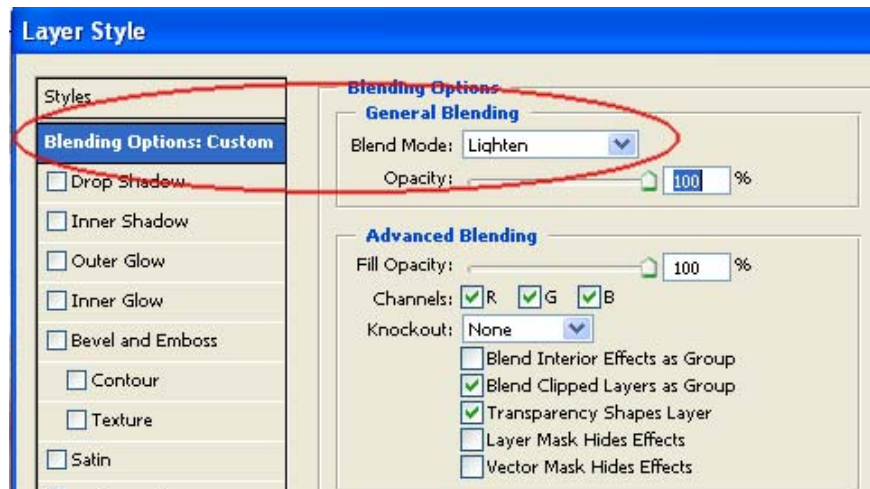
Layer Style

Styles

Blending Options: Custom

Drop Shadow

Inner Shadow

Outer Glow

Inner Glow

Bevel and Emboss

Contour

Texture

Satin

Blending Options

General Blending

Blend Mode: Lighten

Opacity: 100 %

Advanced Blending

Fill Opacity: 100 %

Channels: R G B

Knockout: None

Blend Interior Effects as Group

Blend Clipped Layers as Group

Transparency Shapes Layer

Layer Mask Hides Effects

Vector Mask Hides Effects